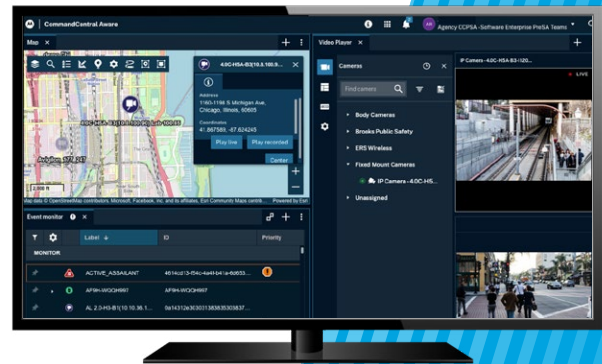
CommandCentral Aware

AR Agency CCPSA -Software Enterprise PreSA Teams

Map ×

4.0C-H5A-B3(10.5.100.9...

Address
1140-1198 S Michigan Ave, Chicago, Illinois, 60605

Coordinates
41.867580, -87.624245

Play live Play recorded

Center

4.0C-H5A-B3(10.5.100.9...

Arlington 5.7T2A

Map data © OpenStreetMap contributors, Microsoft, Facebook, Inc. and its affiliates, Esri Community Maps contributors, Map layer by Esri

Event monitor ×

MONITOR

| Label ↓ | ID | Priority |
|---|---|---|
| ACTIVE_ASSAILANT | 4614cd13-f54c-4a4f-b614-6c653... | |
| AF9H-WOOH997 | AF9H-WOOH997 | |
| AL 2.0-HS-B1(10.10.36.1... | 0a14312e3030313838353038... | |

Video Player ×

Cameras

Find camera

Body Cameras
Brooks Public Safety
ERS Wireless
Fixed Mount Cameras
IP Camera - 4.0C-H5...
Unassigned

IP Camera - 4.0C-H5A-B3-I120...

LIVE